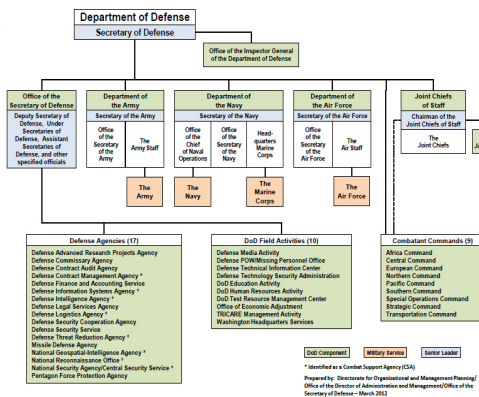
Department of Defense
Secretary of Defense

Office of the Inspector General of the Department of Defense

Office of the Secretary of Defense
Deputy Secretary of Defense, Under Secretaries of Defense, Assistant Secretaries of Defense, and other specified officials

Department of the Army
Secretary of the Army
Office of the Secretary of the Army
The Army Staff
The Army

Department of the Navy
Secretary of the Navy
Office of the Chief of Naval Operations
Office of the Secretary of the Navy
Headquarters Marine Corps
The Navy
The Marine Corps

Department of the Air Force
Secretary of the Air Force
Office of the Secretary of the Air Force
The Air Staff
The Air Force

Joint Chiefs of Staff
Chairman of the Joint Chiefs of Staff
The Joint Chiefs
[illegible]

Defense Agencies (17)
Defense Advanced Research Projects Agency
Defense Commissary Agency
Defense Contract Audit Agency
Defense Contract Management Agency *
Defense Finance and Accounting Service
Defense Information Systems Agency *
Defense Intelligence Agency *
Defense Legal Services Agency
Defense Logistics Agency *
Defense Security Cooperation Agency
Defense Security Service
Defense Threat Reduction Agency *
Missile Defense Agency
National Geospatial-Intelligence Agency *
National Reconnaissance Office *
National Security Agency/Central Security Service *
Pentagon Force Protection Agency

DoD Field Activities (10)
Defense Media Activity
Defense POW/Missing Personnel Office
Defense Technical Information Center
Defense Technology Security Administration
DoD Education Activity
DoD Human Resources Activity
DoD Test Resource Management Center
Office of Economic Adjustment
TRICARE Management Activity
Washington Headquarters Services

Combatant Commands (9)
Africa Command
Central Command
European Command
Northern Command
Pacific Command
Southern Command
Special Operations Command
Strategic Command
Transportation Command

DoD Component
Military Service
Senior Leader

* Identified as a Combat Support Agency (CSA)

Prepared by: Directorate for Organizational and Management Planning/ Office of the Director of Administration and Management/Office of the Secretary of Defense – March 2012